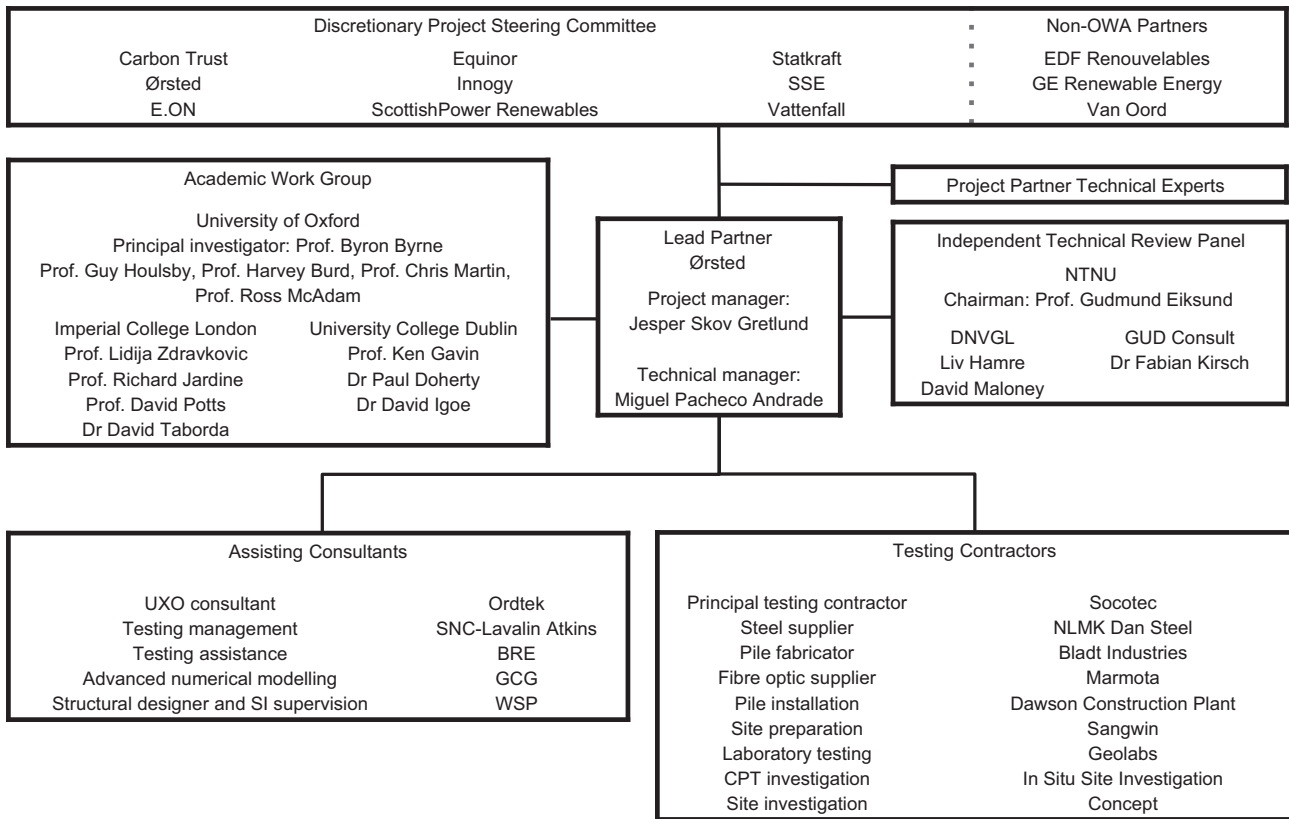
Discretionary Project Steering Committee

Carbon Trust
Ørsted
E.ON

Equinor
Innogy
ScottishPower Renewables

Statkraft
SSE
Vattenfall

Non-OWA Partners

EDF Renouvelables
GE Renewable Energy
Van Oord

Academic Work Group

University of Oxford
Principal investigator: Prof. Byron Byrne
Prof. Guy Houlsby, Prof. Harvey Burd, Prof. Chris Martin, Prof. Ross McAdam

Imperial College London
Prof. Lidija Zdravkovic
Prof. Richard Jardine
Prof. David Potts
Dr David Taborda

University College Dublin
Prof. Ken Gavin
Dr Paul Doherty
Dr David Igoe

Project Partner Technical Experts

Lead Partner
Ørsted

Project manager:
Jesper Skov Gretlund

Technical manager:
Miguel Pacheco Andrade

Independent Technical Review Panel

NTNU
Chairman: Prof. Gudmund Eiksund

DNVGL
Liv Hamre
David Maloney

GUD Consult
Dr Fabian Kirsch

Assisting Consultants

| | |
|---|---|
| UXO consultant | Ordtek |
| Testing management | SNC-Lavalin Atkins |
| Testing assistance | BRE |
| Advanced numerical modelling | GCG |
| Structural designer and SI supervision | WSP |

Testing Contractors

| | |
|---|---|
| Principal testing contractor | Socotec |
| Steel supplier | NLMK Dan Steel |
| Pile fabricator | Bladt Industries |
| Fibre optic supplier | Marmota |
| Pile installation | Dawson Construction Plant |
| Site preparation | Sangwin |
| Laboratory testing | Geolabs |
| CPT investigation | In Situ Site Investigation |
| Site investigation | Concept |